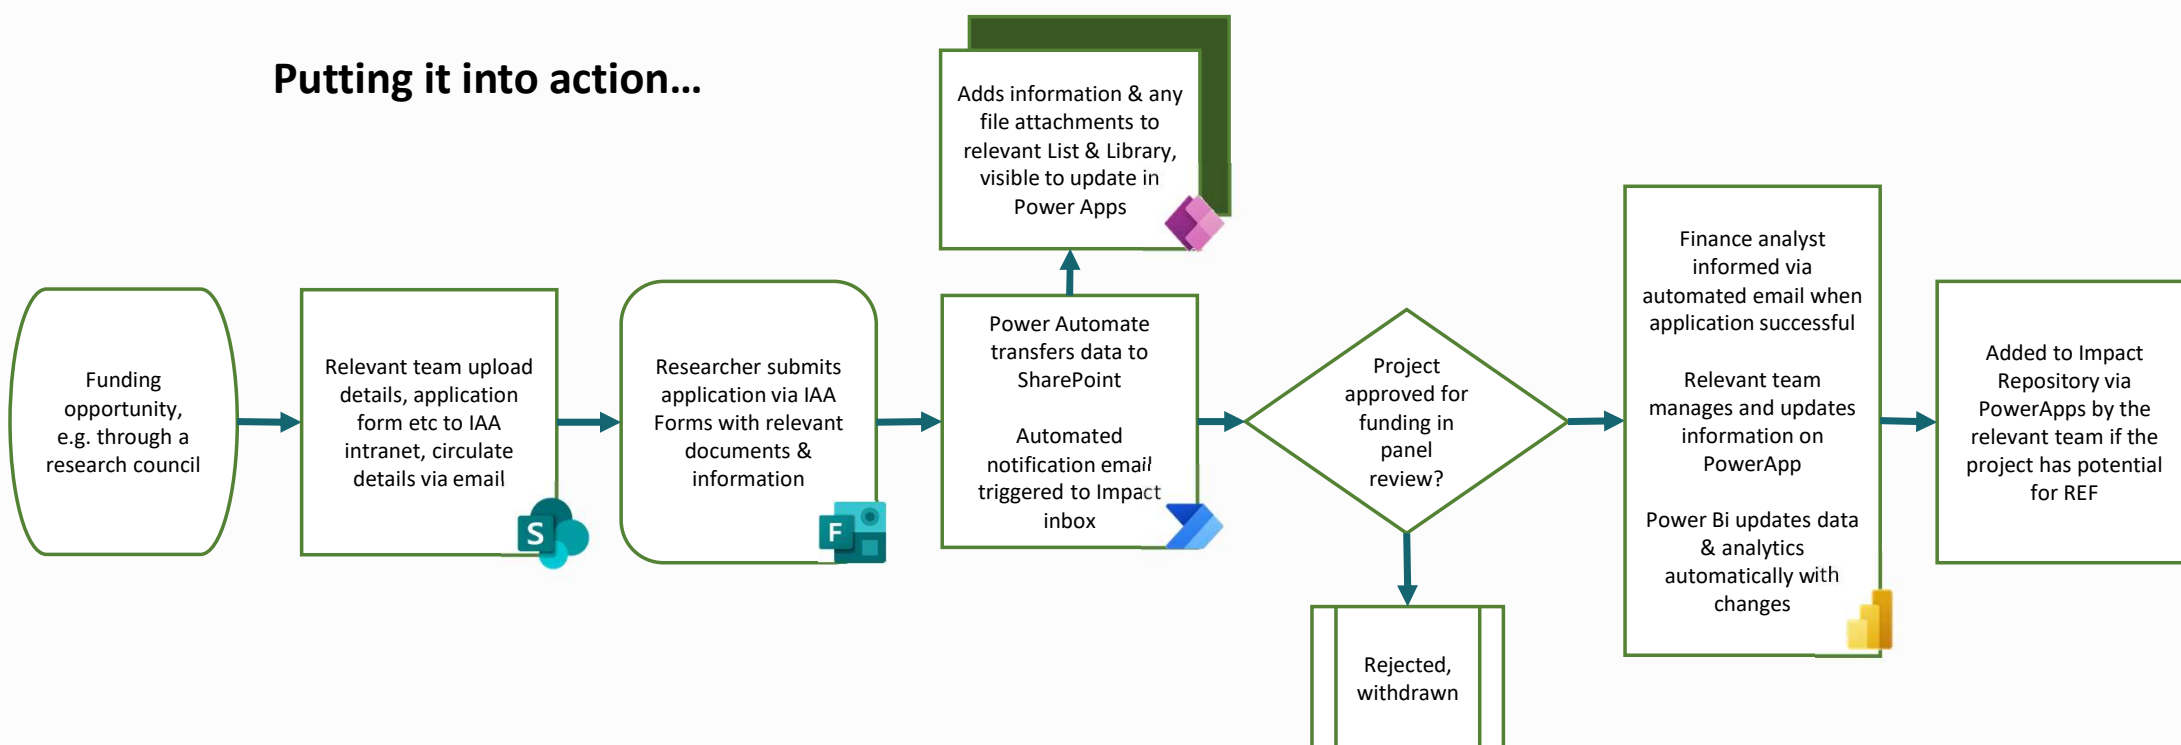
Putting it into action...

Funding opportunity, e.g. through a research council

Relevant team upload details, application form etc to IAA intranet, circulate details via email

S

Researcher submits application via IAA Forms with relevant documents & information

F

Power Automate transfers data to SharePoint

Automated notification email triggered to Impact inbox

Adds information & any file attachments to relevant List & Library, visible to update in Power Apps

Project approved for funding in panel review?

Rejected, withdrawn

Finance analyst informed via automated email when application successful

Relevant team manages and updates information on PowerApp

Power Bi updates data & analytics automatically with changes

Added to Impact Repository via PowerApps by the relevant team if the project has potential for REF